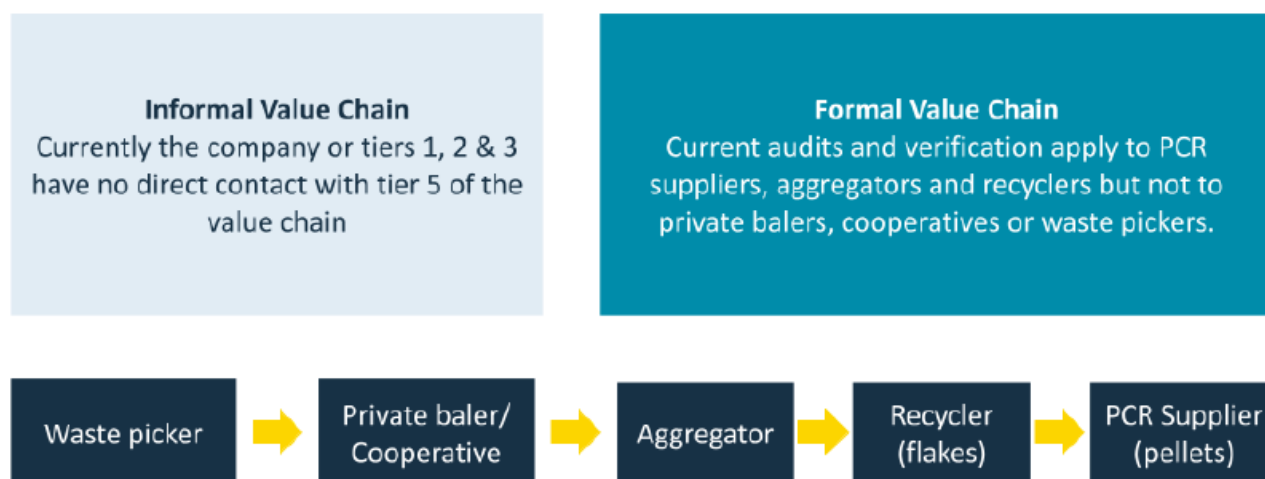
Informal Value Chain
Currently the company or tiers 1, 2 & 3 have no direct contact with tier 5 of the value chain

Formal Value Chain
Current audits and verification apply to PCR suppliers, aggregators and recyclers but not to private balers, cooperatives or waste pickers.

Waste picker

Private baler/ Cooperative

Aggregator

Recycler (flakes)

PCR Supplier (pellets)